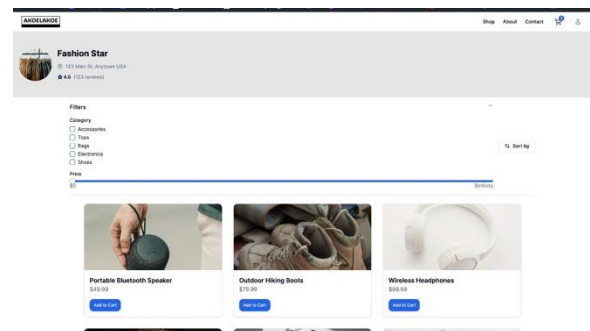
AKOELANDE

Shop About Contact 0

Fashion Star

123 Main St, Anytown USA

4.8 (123 reviews)

Filters

Category

Accessories

Tops

Bags

Electronics

Shoes

Sort by

Price

$0

$Infinity

Portable Bluetooth Speaker

$49.99

Add to Cart

Outdoor Hiking Boots

$79.99

Add to Cart

Wireless Headphones

$99.99

Add to Cart